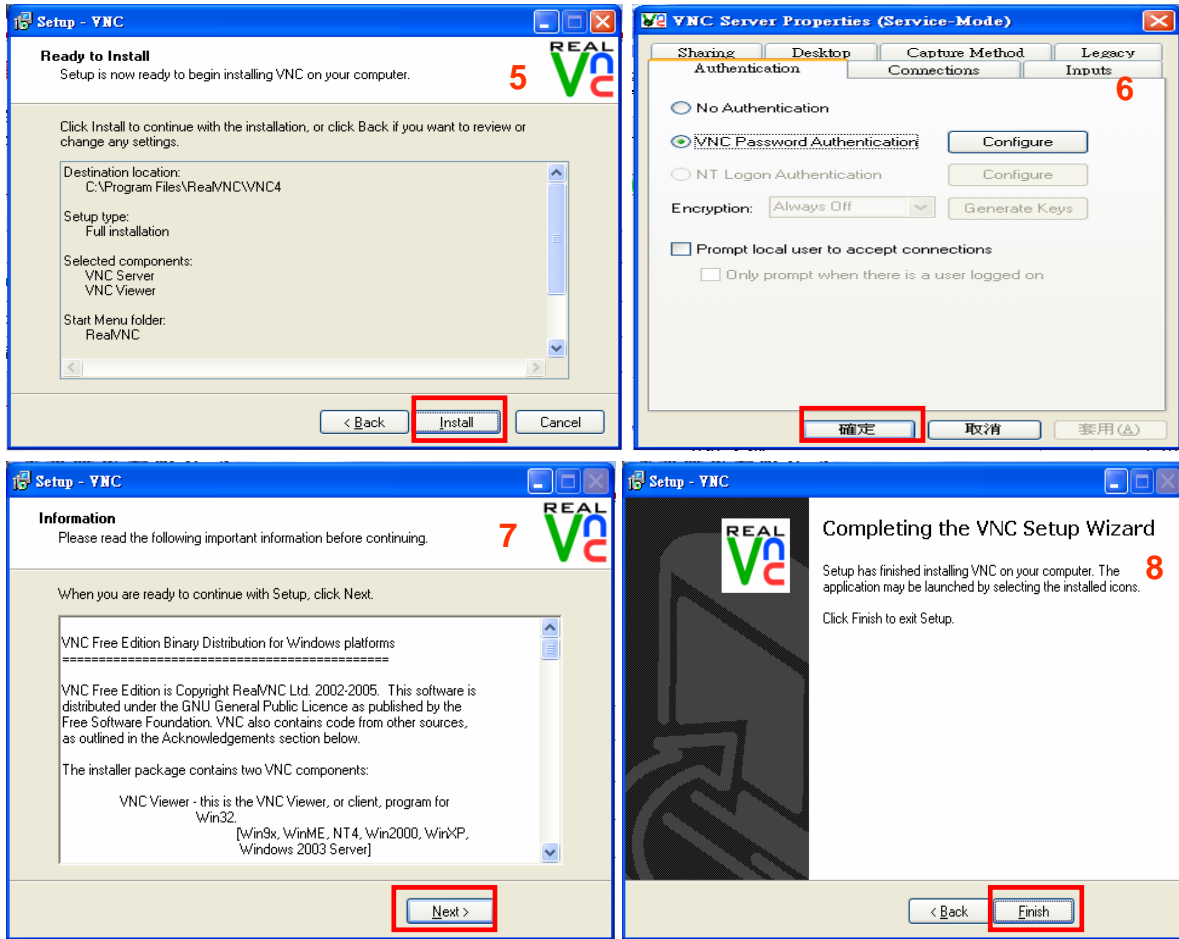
Setup - VNC

Ready to Install
Setup is now ready to begin installing VNC on your computer.

REAL VNC

5

Click Install to continue with the installation, or click Back if you want to review or change any settings.

Destination location:
C:\Program Files\RealVNC\VNC4

Setup type:
Full installation

Selected components:
VNC Server
VNC Viewer

Start Menu folder:
RealVNC

< Back | Install | Cancel

VNC Server Properties (Service-Mode)

Sharing | Desktop | Capture Method | Legacy
Authentication | Connections | Inputs

6

No Authentication
VNC Password Authentication | Configure
NT Logon Authentication | Configure
Encryption: Always Off | Generate Keys
Prompt local user to accept connections
Only prompt when there is a user logged on

確定 | 取消 | 套用(A)

Setup - VNC

Information
Please read the following important information before continuing.

7

REAL VNC

When you are ready to continue with Setup, click Next.

VNC Free Edition Binary Distribution for Windows platforms
==============================================

VNC Free Edition is Copyright RealVNC Ltd. 2002-2005. This software is distributed under the GNU General Public Licence as published by the Free Software Foundation. VNC also contains code from other sources, as outlined in the Acknowledgements section below.

The installer package contains two VNC components:

VNC Viewer - this is the VNC Viewer, or client, program for Win32.
[Win9x, WinME, NT4, Win2000, WinXP, Windows 2003 Server]

Next >

Setup - VNC

REAL VNC

Completing the VNC Setup Wizard

8

Setup has finished installing VNC on your computer. The application may be launched by selecting the installed icons.

Click Finish to exit Setup.

< Back | Finish